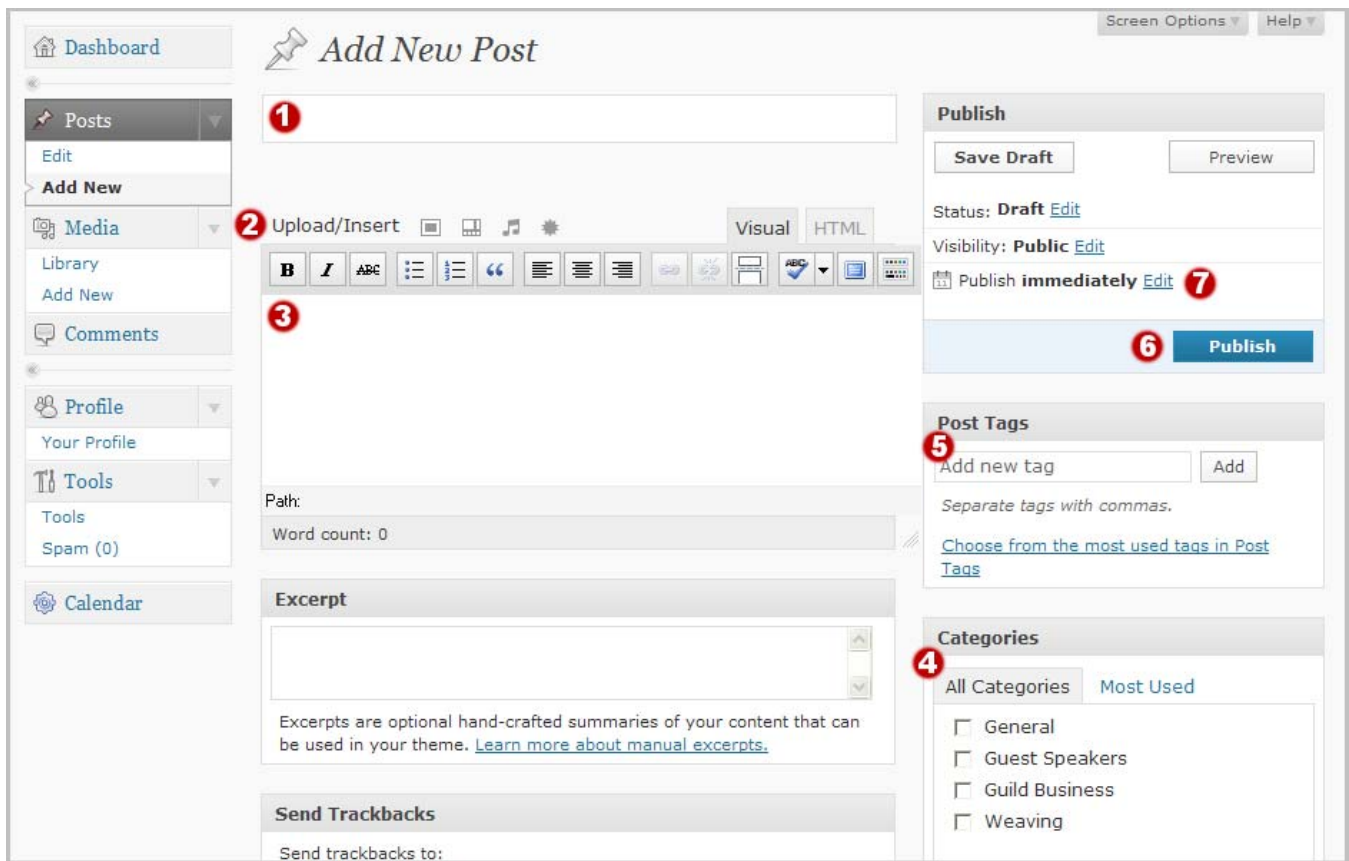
Screen Options ▼ Help ▼

Dashboard

Posts
Edit
Add New

Media
Library
Add New

Comments

Profile
Your Profile

Tools
Tools
Spam (0)

Calendar

Add New Post

1

2 Upload/Insert

Visual HTML

3

Path:

Word count: 0

Excerpt

Excerpts are optional hand-crafted summaries of your content that can be used in your theme. Learn more about manual excerpts.

Send Trackbacks

Send trackbacks to:

Publish

Save Draft

Preview

Status: Draft Edit

Visibility: Public Edit

Publish immediately Edit 7

6 Publish

Post Tags

5

Add new tag Add

Separate tags with commas.

Choose from the most used tags in Post Tags

Categories

4

All Categories Most Used

General

Guest Speakers

Guild Business

Weaving